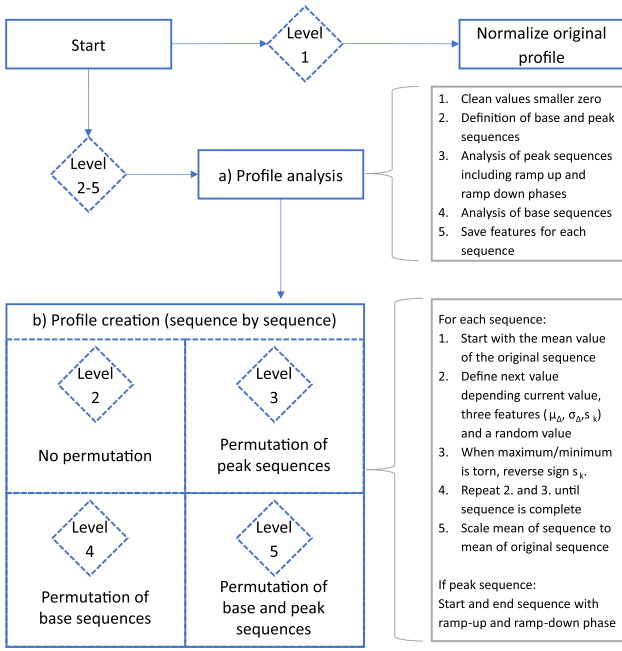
Start

Level 1

Normalize original profile

Level 2-5

a) Profile analysis

1. Clean values smaller zero
2. Definition of base and peak sequences
3. Analysis of peak sequences including ramp up and ramp down phases
4. Analysis of base sequences
5. Save features for each sequence

b) Profile creation (sequence by sequence)

Level 2

No permutation

Level 3

Permutation of peak sequences

Level 4

Permutation of base sequences

Level 5

Permutation of base and peak sequences

For each sequence:
1. Start with the mean value of the original sequence
2. Define next value depending current value, three features ($\mu_{\Delta}$, $\sigma_{\Delta}$, $s_k$) and a random value
3. When maximum/minimum is torn, reverse sign $s_k$.
4. Repeat 2. and 3. until sequence is complete
5. Scale mean of sequence to mean of original sequence

If peak sequence:
Start and end sequence with ramp-up and ramp-down phase